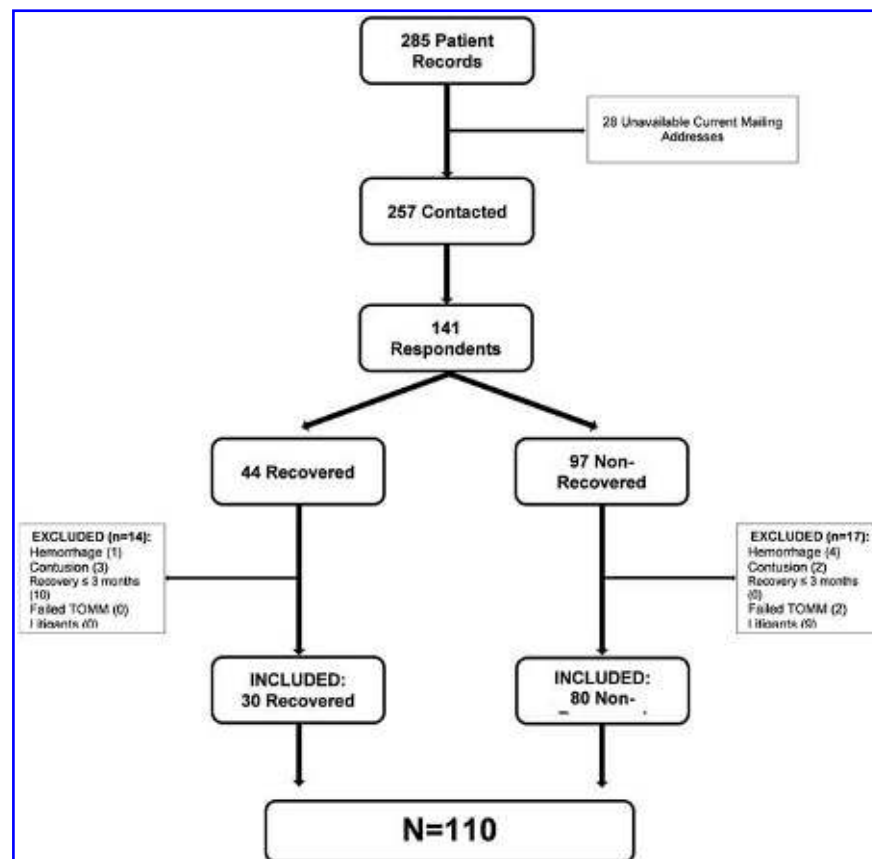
285 Patient Records

28 Unavailable Current Mailing Addresses

257 Contacted

141 Respondents

44 Recovered

97 Non-Recovered

EXCLUDED (n=14):
Hemorrhage (1)
Contusion (3)
Recovery ≤ 3 months (10)
Failed TOMM (0)
Litigants (0)

EXCLUDED (n=17):
Hemorrhage (4)
Contusion (2)
Recovery ≤ 3 months (0)
Failed TOMM (2)
Litigants (9)

INCLUDED:
30 Recovered

INCLUDED:
80 Non-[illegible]

N=110